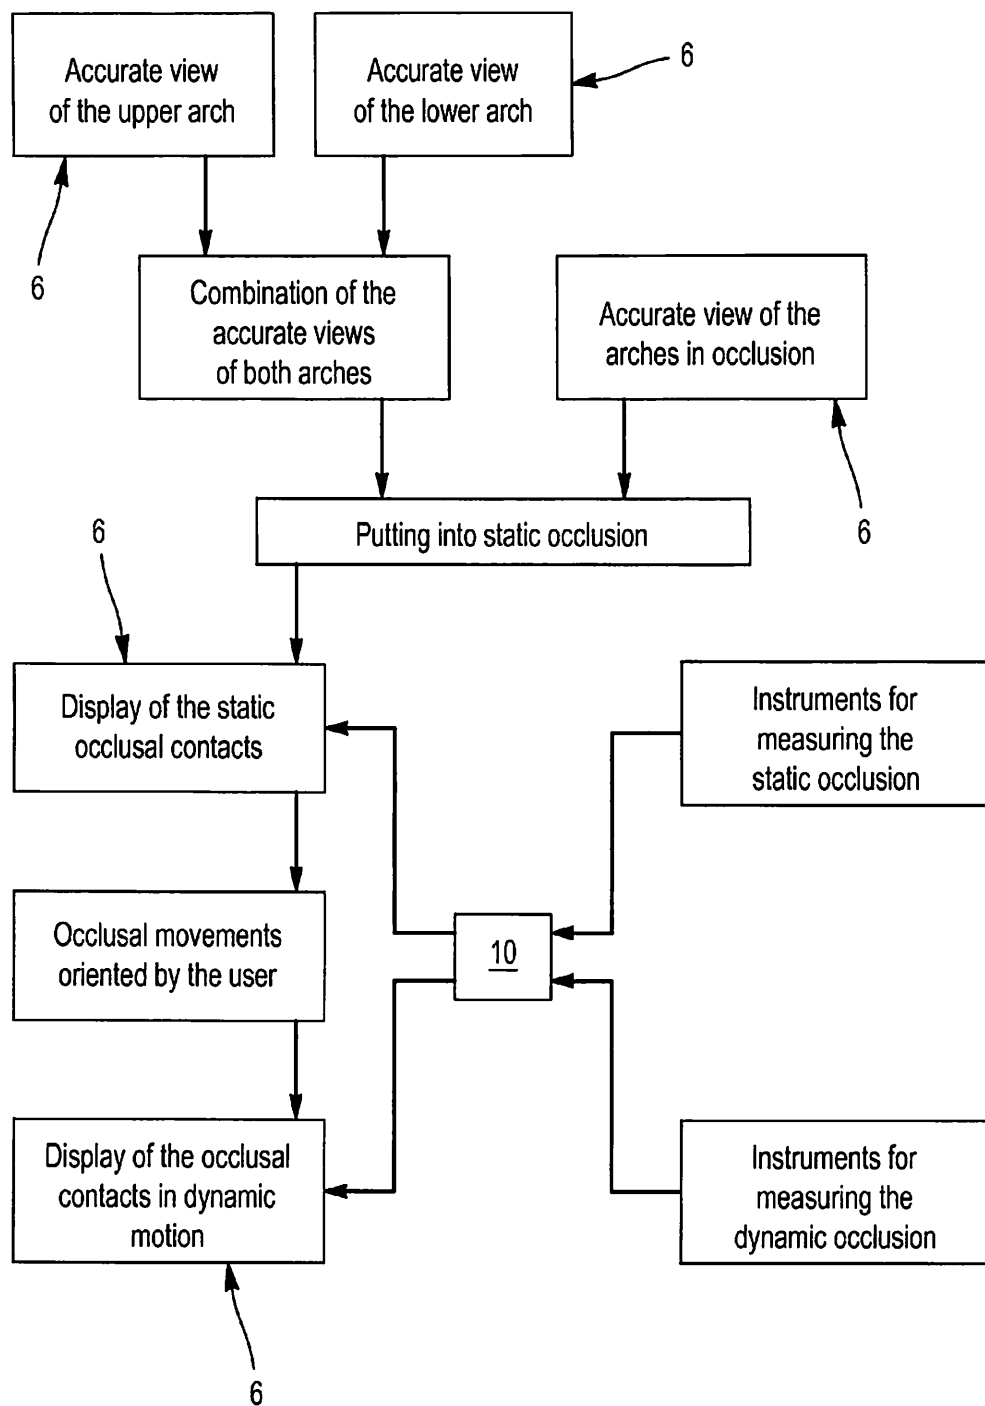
Accurate view of the upper arch

Accurate view of the lower arch

6

6

Combination of the accurate views of both arches

Accurate view of the arches in occlusion

Putting into static occlusion

6

6

Display of the static occlusal contacts

Instruments for measuring the static occlusion

Occlusal movements oriented by the user

10

Display of the occlusal contacts in dynamic motion

Instruments for measuring the dynamic occlusion

6